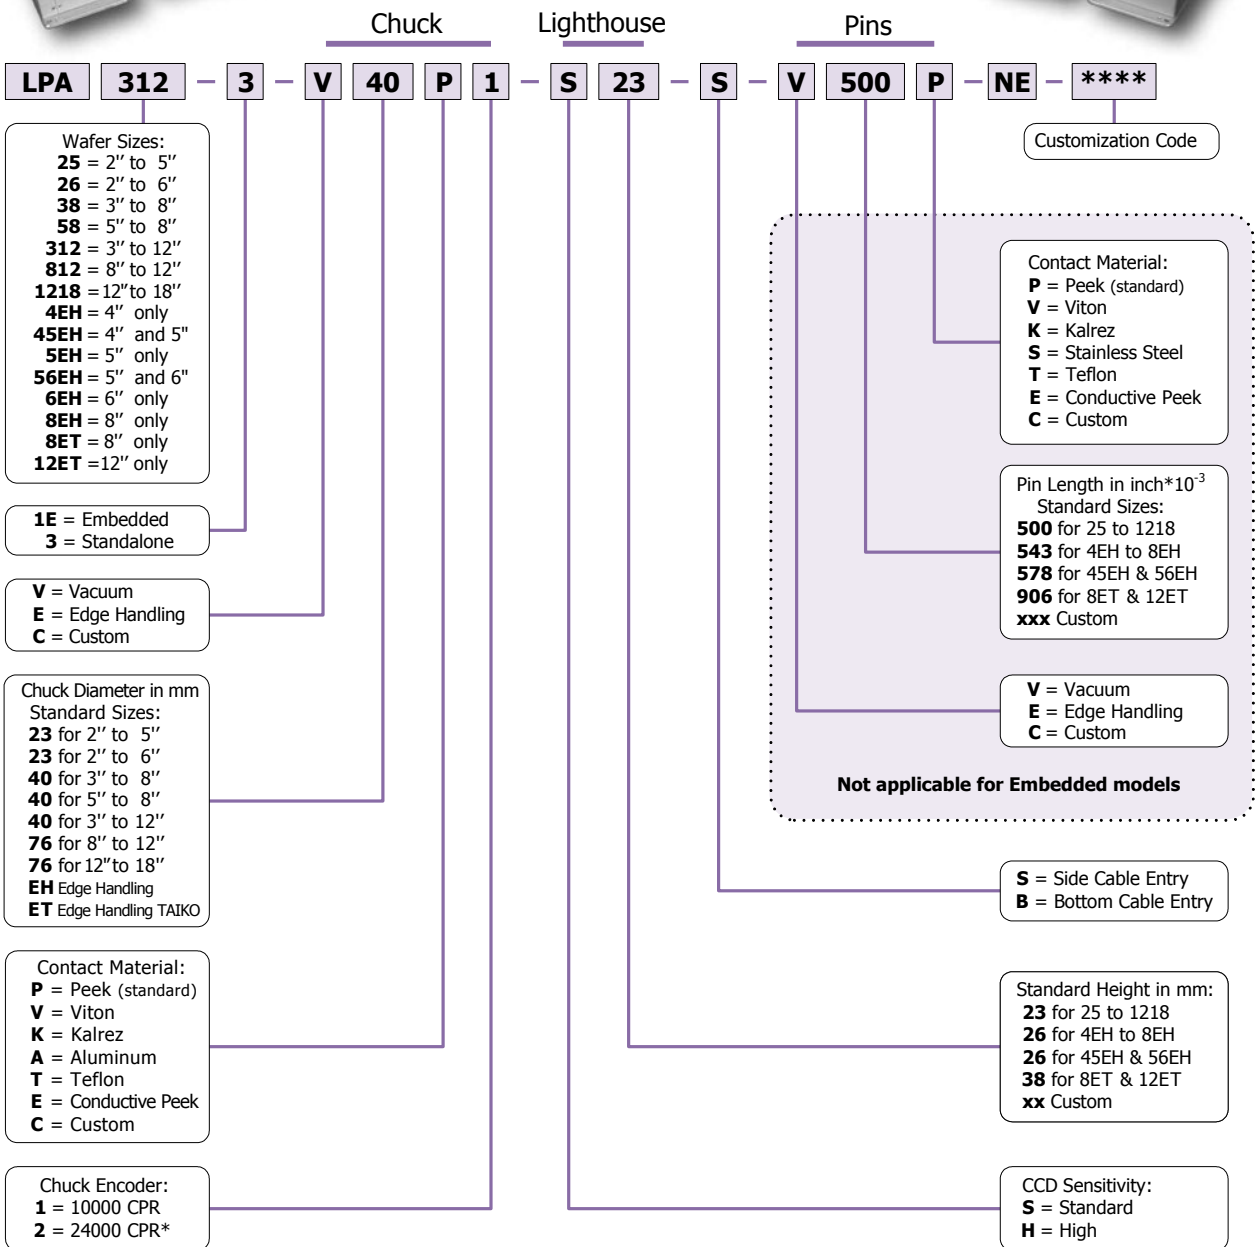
Chuck Lighthouse Pins

LPA 312 – 3 – V 40 P 1 – S 23 – S – V 500 P – NE – ****

Customization Code

Wafer Sizes:
**25** = 2″ to 5″
**26** = 2″ to 6″
**38** = 3″ to 8″
**58** = 5″ to 8″
**312** = 3″ to 12″
**812** = 8″ to 12″
**1218** = 12″ to 18″
**4EH** = 4″ only
**45EH** = 4″ and 5"
**5EH** = 5″ only
**56EH** = 5″ and 6"
**6EH** = 6″ only
**8EH** = 8″ only
**8ET** = 8″ only
**12ET** = 12″ only

**1E** = Embedded
**3** = Standalone

**V** = Vacuum
**E** = Edge Handling
**C** = Custom

Chuck Diameter in mm
Standard Sizes:
**23** for 2″ to 5″
**23** for 2″ to 6″
**40** for 3″ to 8″
**40** for 5″ to 8″
**40** for 3″ to 12″
**76** for 8″ to 12″
**76** for 12″ to 18″
**EH** Edge Handling
**ET** Edge Handling TAIKO

Contact Material:
**P** = Peek (standard)
**V** = Viton
**K** = Kalrez
**A** = Aluminum
**T** = Teflon
**E** = Conductive Peek
**C** = Custom

Chuck Encoder:
**1** = 10000 CPR
**2** = 24000 CPR*

Contact Material:
**P** = Peek (standard)
**V** = Viton
**K** = Kalrez
**S** = Stainless Steel
**T** = Teflon
**E** = Conductive Peek
**C** = Custom

Pin Length in inch*$10^{-3}$
Standard Sizes:
**500** for 25 to 1218
**543** for 4EH to 8EH
**578** for 45EH & 56EH
**906** for 8ET & 12ET
**xxx** Custom

**V** = Vacuum
**E** = Edge Handling
**C** = Custom

**Not applicable for Embedded models**

**S** = Side Cable Entry
**B** = Bottom Cable Entry

Standard Height in mm:
**23** for 25 to 1218
**26** for 4EH to 8EH
**26** for 45EH & 56EH
**38** for 8ET & 12ET
**xx** Custom

CCD Sensitivity:
**S** = Standard
**H** = High